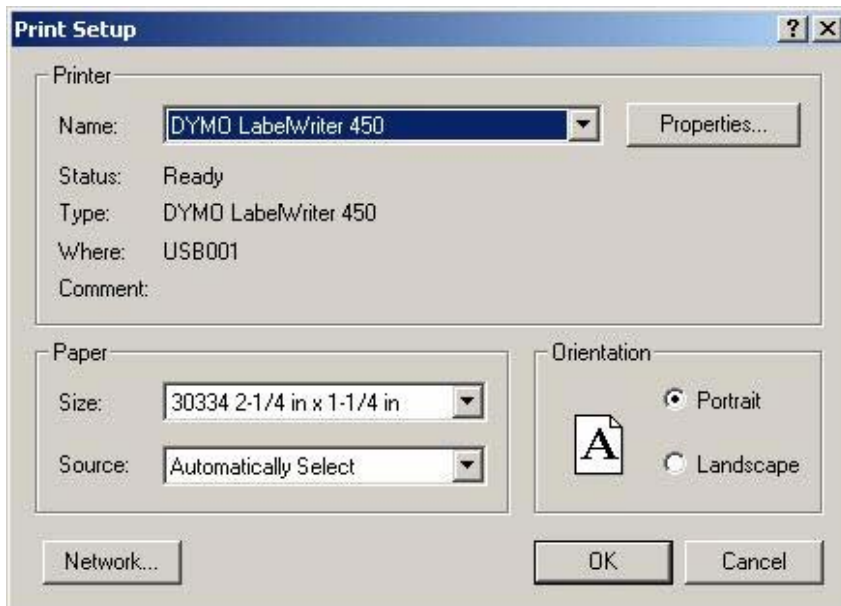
Print Setup
? ×

Printer

Name: DYMO LabelWriter 450
Properties...

Status: Ready
Type: DYMO LabelWriter 450
Where: USB001
Comment:

Paper

Size: 30334 2-1/4 in x 1-1/4 in
Source: Automatically Select

Orientation

A

Portrait
Landscape

Network...
OK
Cancel